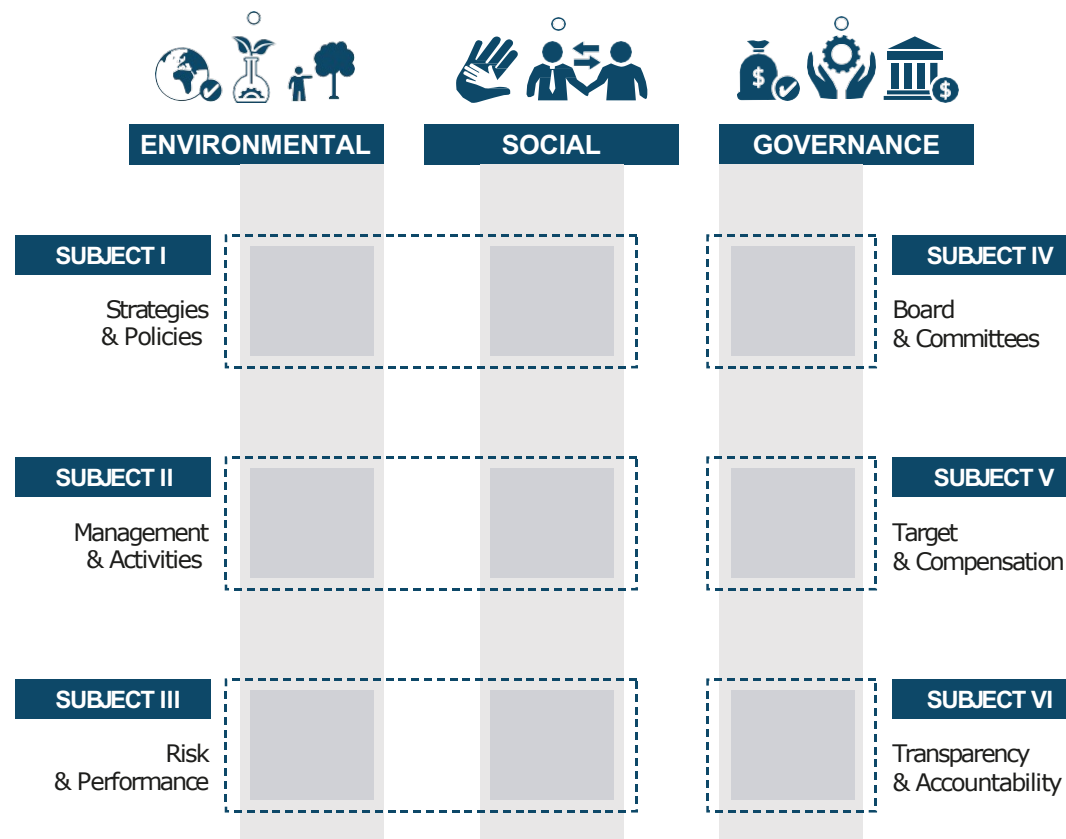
ENVIRONMENTAL

SOCIAL

GOVERNANCE

SUBJECT I

Strategies & Policies

SUBJECT IV

Board & Committees

SUBJECT II

Management & Activities

SUBJECT V

Target & Compensation

SUBJECT III

Risk & Performance

SUBJECT VI

Transparency & Accountability